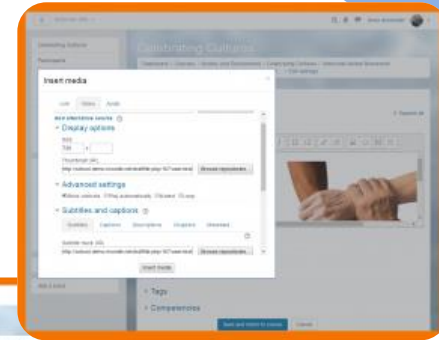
Celebrating Cultures

Insert media

Link Video Audio

Add alternative source

Display options

Size
720 x

Thumbnail URL
Browse repositories...

Advanced settings

Show controls Play automatically Muted Loop

Subtitles and captions

Subtitles Captions Descriptions Chapters Metadata

Subtitle track URL
Browse repositories...

Insert media

Tags

Competencies

Save and return to course Cancel